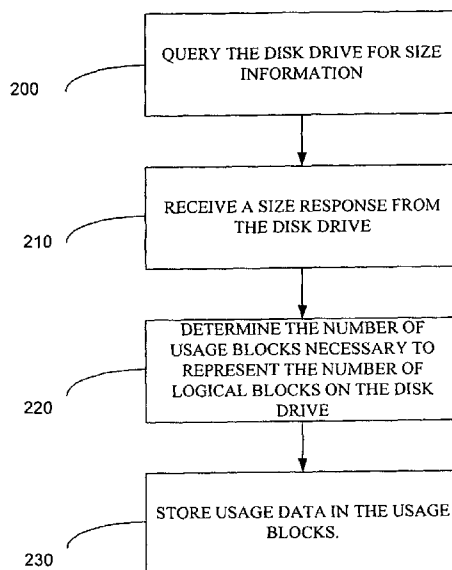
200

QUERY THE DISK DRIVE FOR SIZE INFORMATION

210

RECEIVE A SIZE RESPONSE FROM THE DISK DRIVE

220

DETERMINE THE NUMBER OF USAGE BLOCKS NECESSARY TO REPRESENT THE NUMBER OF LOGICAL BLOCKS ON THE DISK DRIVE

230

STORE USAGE DATA IN THE USAGE BLOCKS.